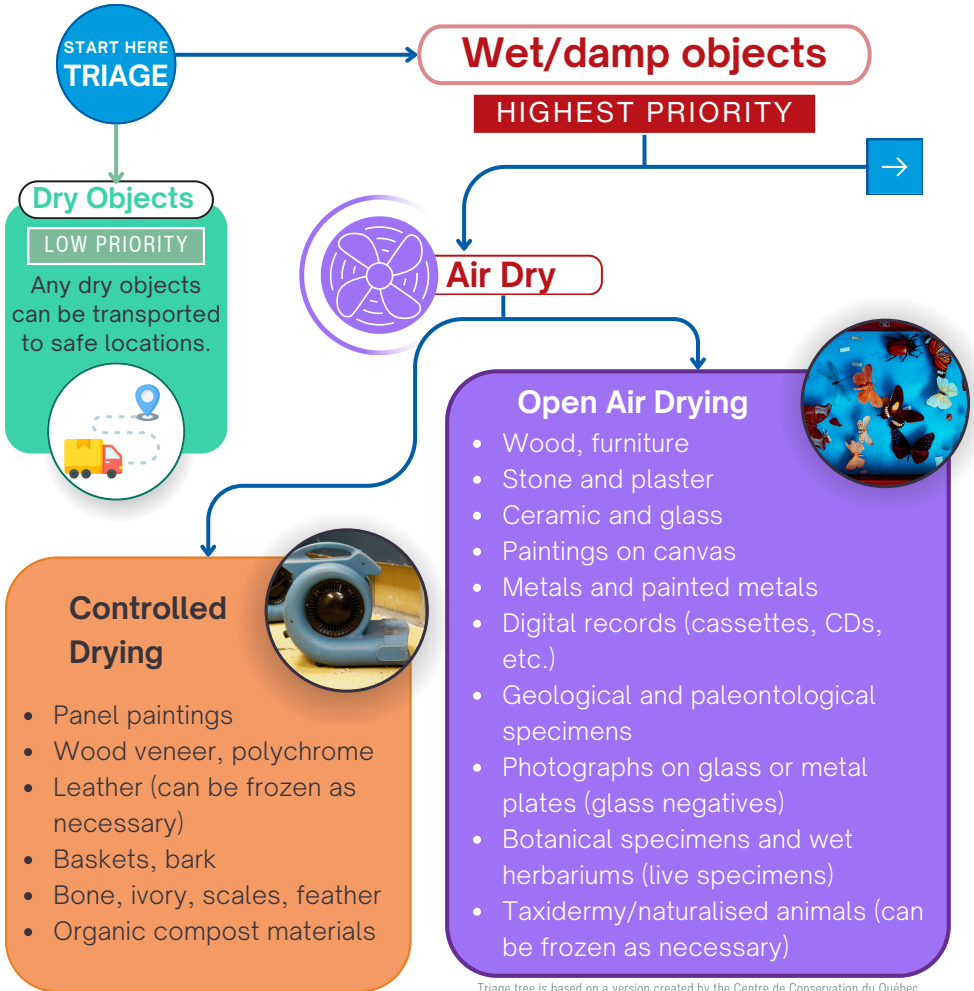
START HERE
TRIAGE

Wet/damp objects

HIGHEST PRIORITY

→

Dry Objects

LOW PRIORITY

Any dry objects can be transported to safe locations.

Air Dry

Open Air Drying

- Wood, furniture
- Stone and plaster
- Ceramic and glass
- Paintings on canvas
- Metals and painted metals
- Digital records (cassettes, CDs, etc.)
- Geological and paleontological specimens
- Photographs on glass or metal plates (glass negatives)
- Botanical specimens and wet herbariums (live specimens)
- Taxidermy/naturalised animals (can be frozen as necessary)

Controlled Drying

- Panel paintings
- Wood veneer, polychrome
- Leather (can be frozen as necessary)
- Baskets, bark
- Bone, ivory, scales, feather
- Organic compost materials

Triage tree is based on a version created by the Centre de Conservation du Québec